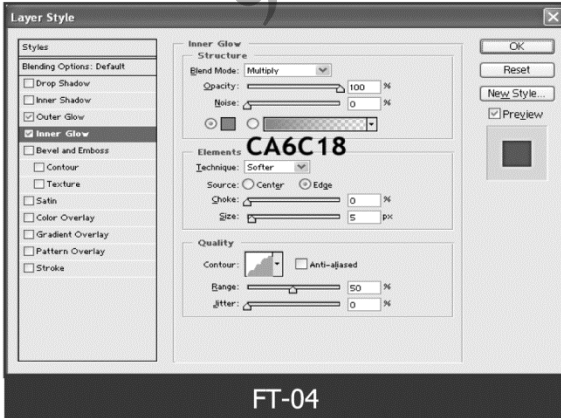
Layer Style

Styles
Blending Options: Default
Drop Shadow
Inner Shadow
Outer Glow
Inner Glow
Bevel and Emboss
Contour
Texture
Satin
Color Overlay
Gradient Overlay
Pattern Overlay
Stroke

Inner Glow
Structure
Blend Mode: Multiply
Opacity: 100 %
Noise: 0 %

CA6C18

Elements
Technique: Softer
Source: Center Edge
Choke: 0 %
Size: 5 px

Quality
Contour: Anti-aliased
Range: 50 %
Jitter: 0 %

OK
Reset
New Style...
Preview

FT-04